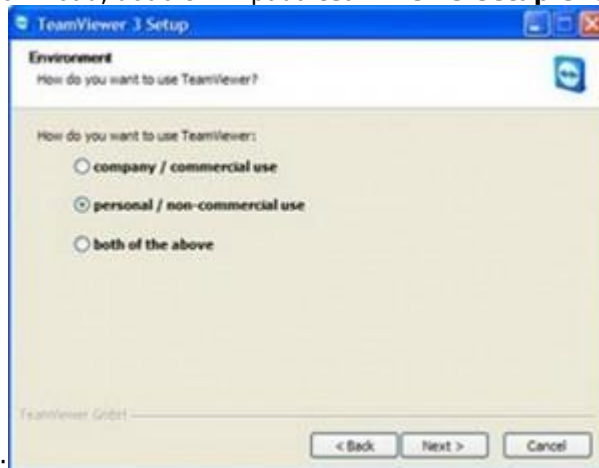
TeamViewer 3 Setup

Environment
How do you want to use TeamViewer?

How do you want to use TeamViewer:

company / commercial use

personal / non-commercial use

both of the above

TeamViewer GmbH

< Back
Next >
Cancel